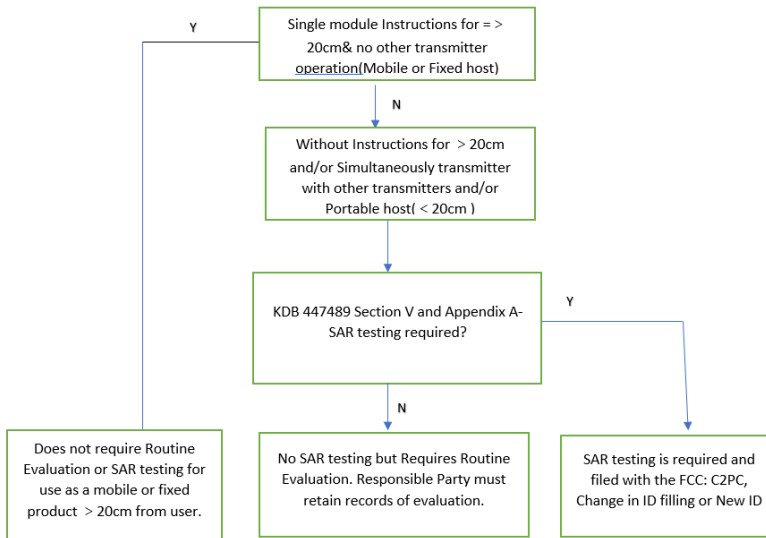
Y

Single module Instructions for = > 20cm& no other transmitter operation(Mobile or Fixed host)

N

Without Instructions for > 20cm and/or Simultaneously transmitter with other transmitters and/or Portable host( < 20cm )

KDB 447489 Section V and Appendix A- SAR testing required?

Y

N

Does not require Routine Evaluation or SAR testing for use as a mobile or fixed product > 20cm from user.

No SAR testing but Requires Routine Evaluation. Responsible Party must retain records of evaluation.

SAR testing is required and filed with the FCC: C2PC, Change in ID filling or New ID